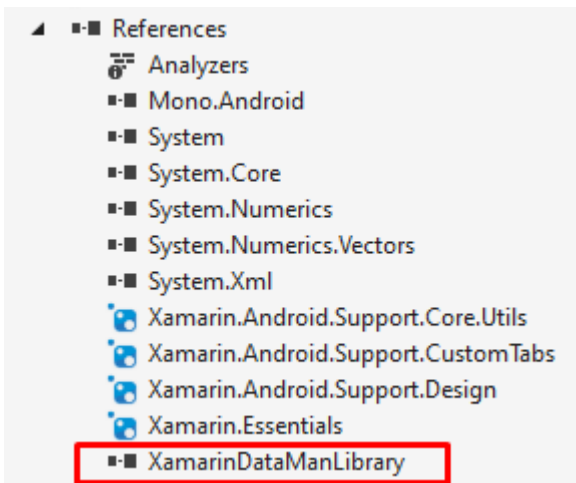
References
Analyzers
Mono.Android
System
System.Core
System.Numerics
System.Numerics.Vectors
System.Xml
Xamarin.Android.Support.Core.Utils
Xamarin.Android.Support.CustomTabs
Xamarin.Android.Support.Design
Xamarin.Essentials
XamarinDataManLibrary